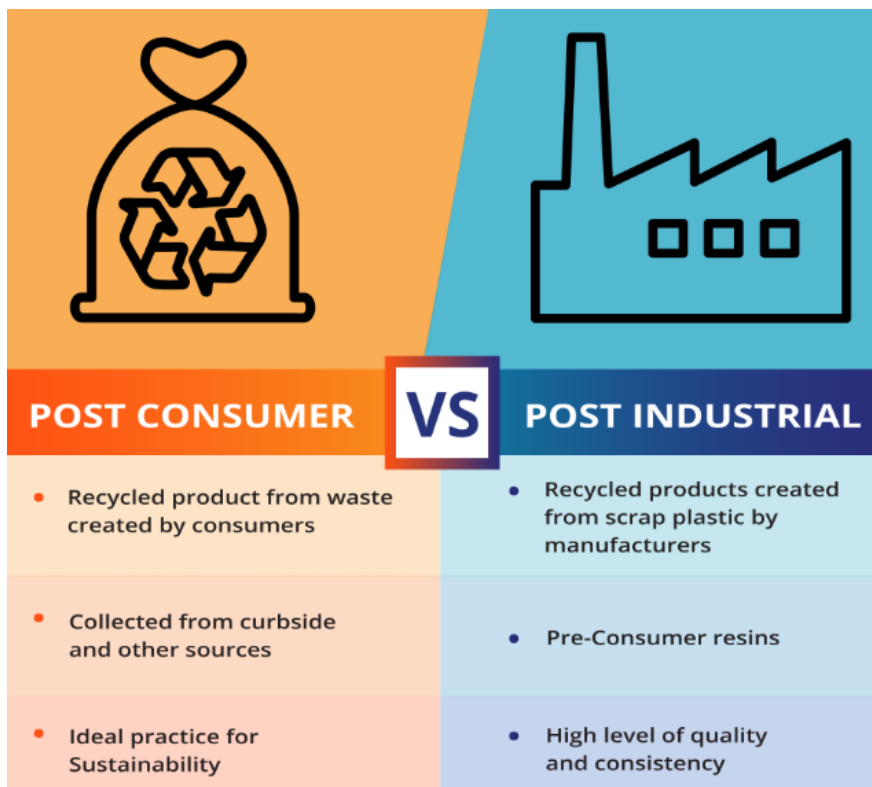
POST CONSUMER

VS

POST INDUSTRIAL

- Recycled product from waste created by consumers

- Recycled products created from scrap plastic by manufacturers

- Collected from curbside and other sources

- Pre-Consumer resins

- Ideal practice for Sustainability

- High level of quality and consistency